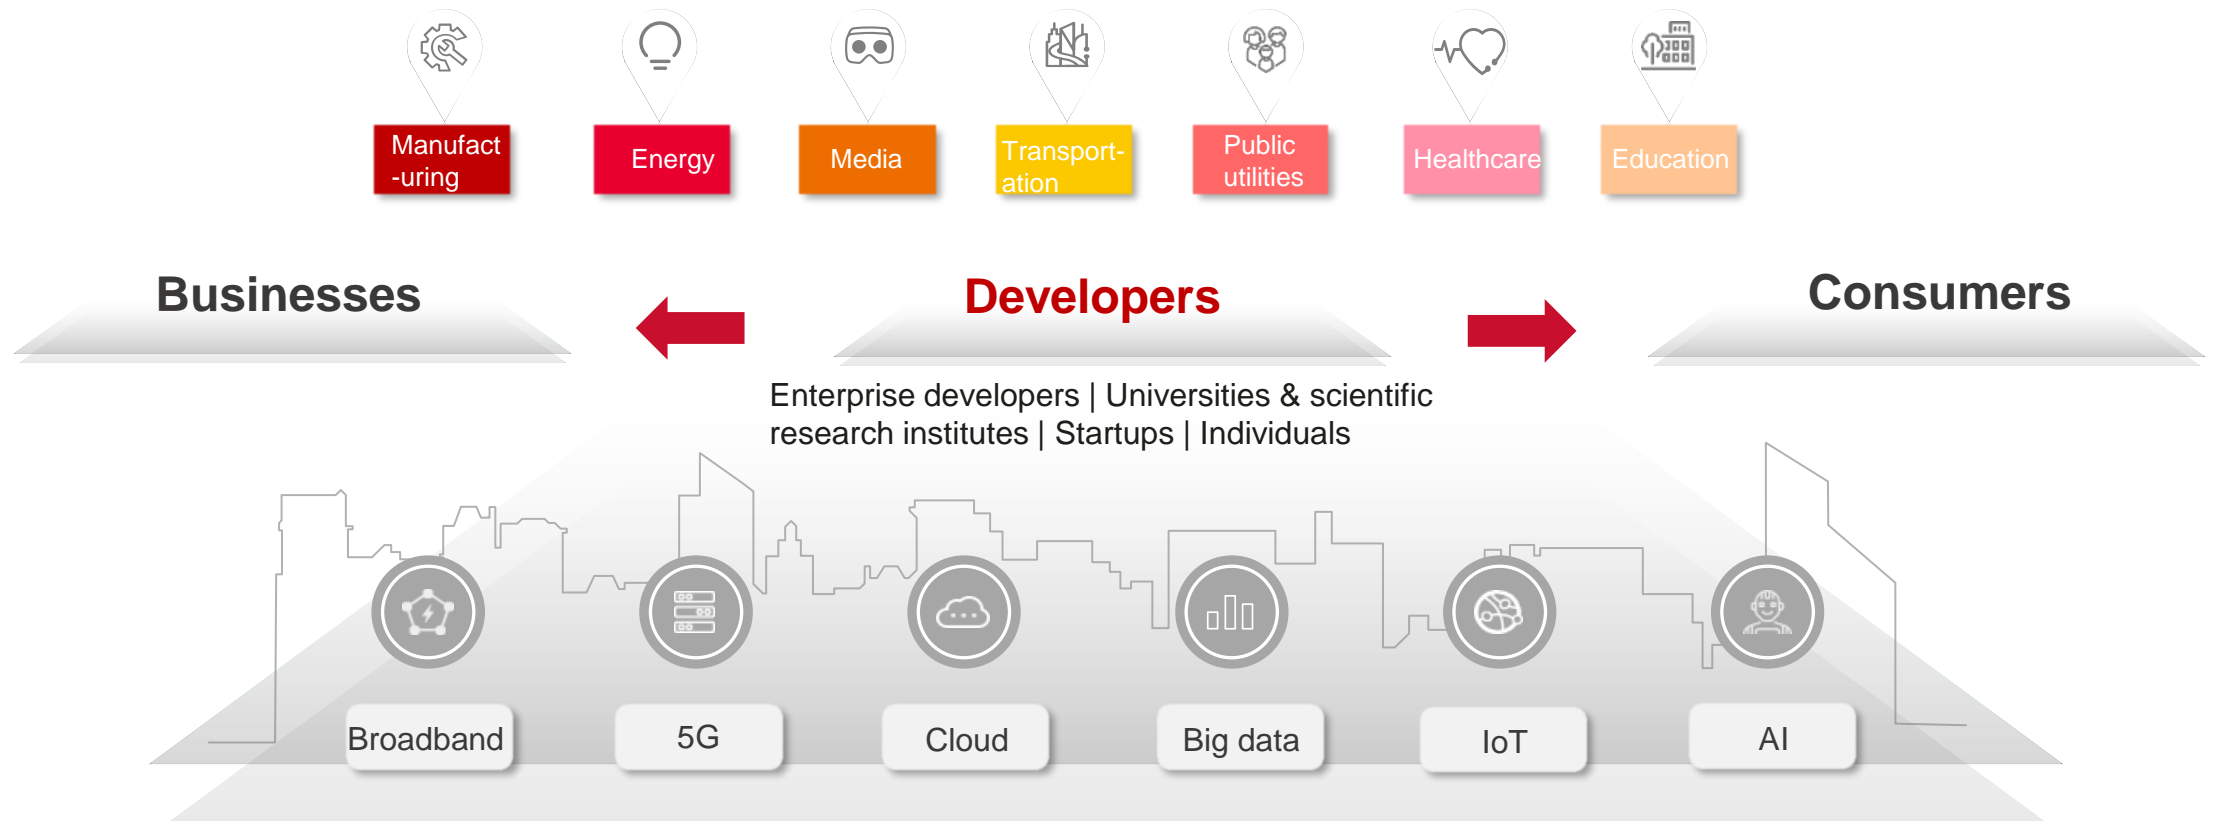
Manufact -uring

Energy

Media

Transport-ation

Public utilities

Healthcare

Education

Businesses

Developers

Consumers

Enterprise developers | Universities & scientific research institutes | Startups | Individuals

Broadband

5G

Cloud

Big data

IoT

AI